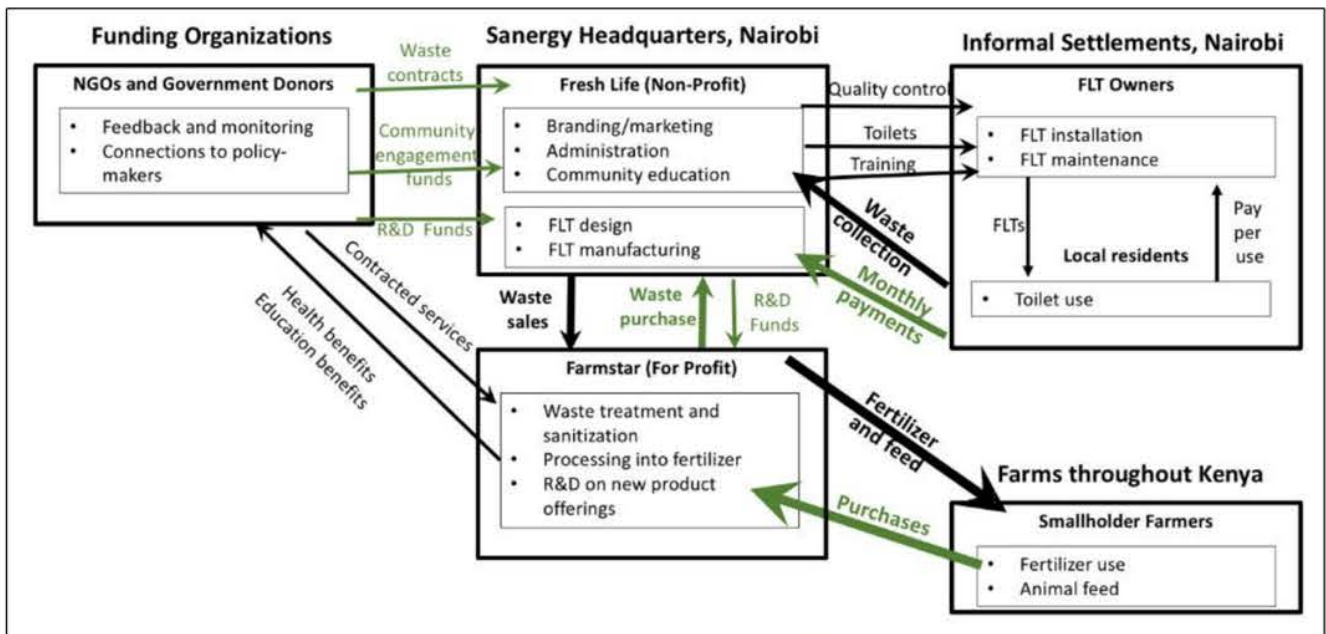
Funding Organizations

NGOs and Government Donors

- Feedback and monitoring
- Connections to policy-makers

Waste contracts

Community engagement funds

R&D Funds

Sanergy Headquarters, Nairobi

Fresh Life (Non-Profit)

- Branding/marketing
- Administration
- Community education

- FLT design
- FLT manufacturing

Quality control

Toilets

Training

Informal Settlements, Nairobi

FLT Owners

- FLT installation
- FLT maintenance

FLTs

Local residents

Pay per use

- Toilet use

Waste collection

Monthly payments

Waste sales

Waste purchase

R&D Funds

Contracted services

Health benefits

Education benefits

Farmstar (For Profit)

- Waste treatment and sanitization
- Processing into fertilizer
- R&D on new product offerings

Fertilizer and feed

Farms throughout Kenya

Smallholder Farmers

- Fertilizer use
- Animal feed

Purchases